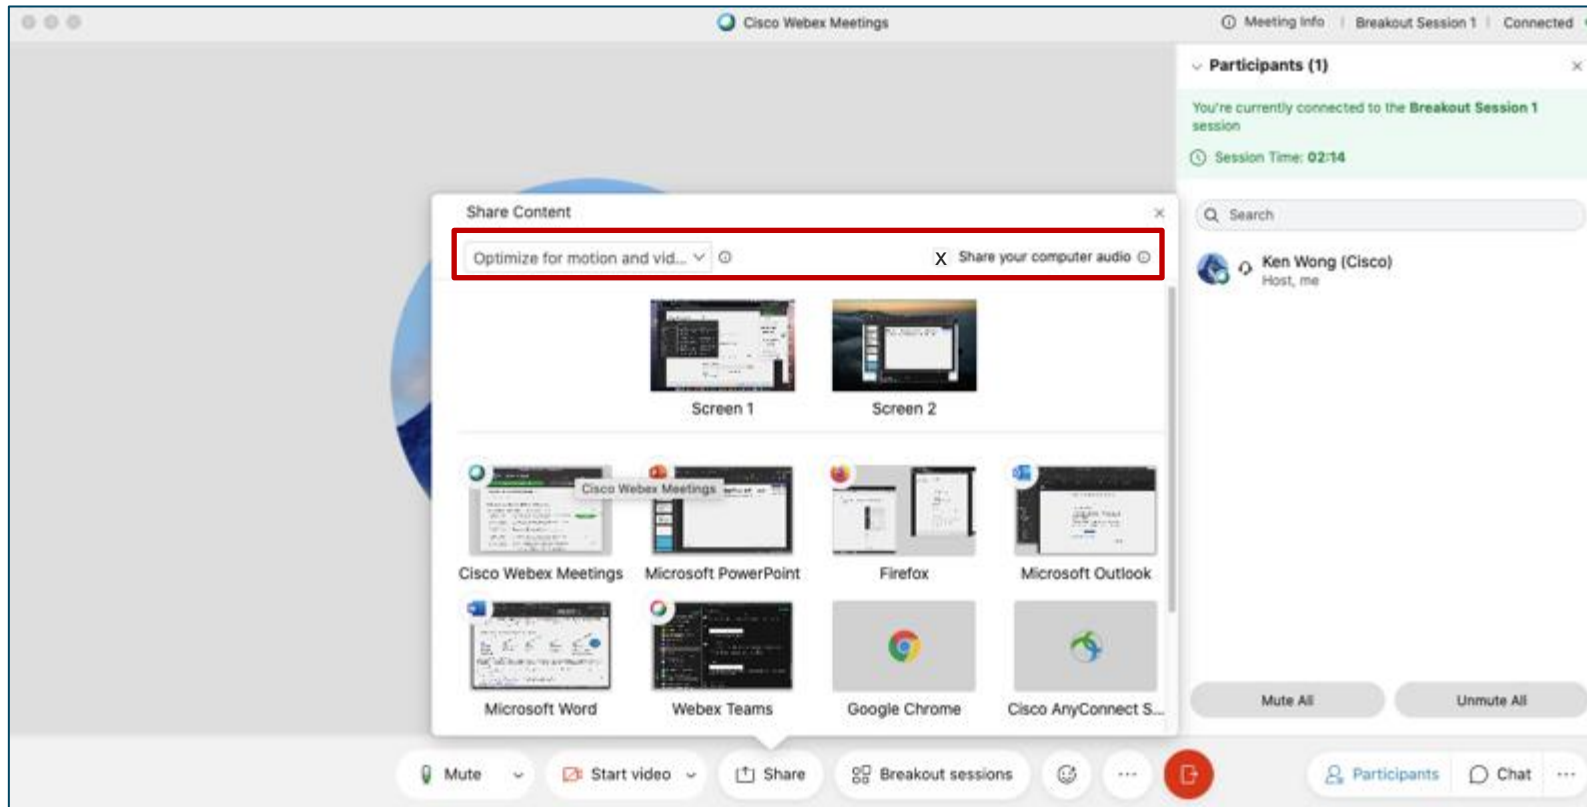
Cisco Webex Meetings

Meeting info | Breakout Session 1 | Connected

Participants (1)

You're currently connected to the Breakout Session 1 session

Session Time: 02:14

Search

Ken Wong (Cisco)
Host, me

Share Content

Optimize for motion and vid...

X Share your computer audio

Screen 1

Screen 2

Cisco Webex Meetings

Cisco Webex Meetings

Microsoft PowerPoint

Firefox

Microsoft Outlook

Microsoft Word

Webex Teams

Google Chrome

Cisco AnyConnect S...

Mute All

Unmute All

Mute

Start video

Share

Breakout sessions

Participants

Chat